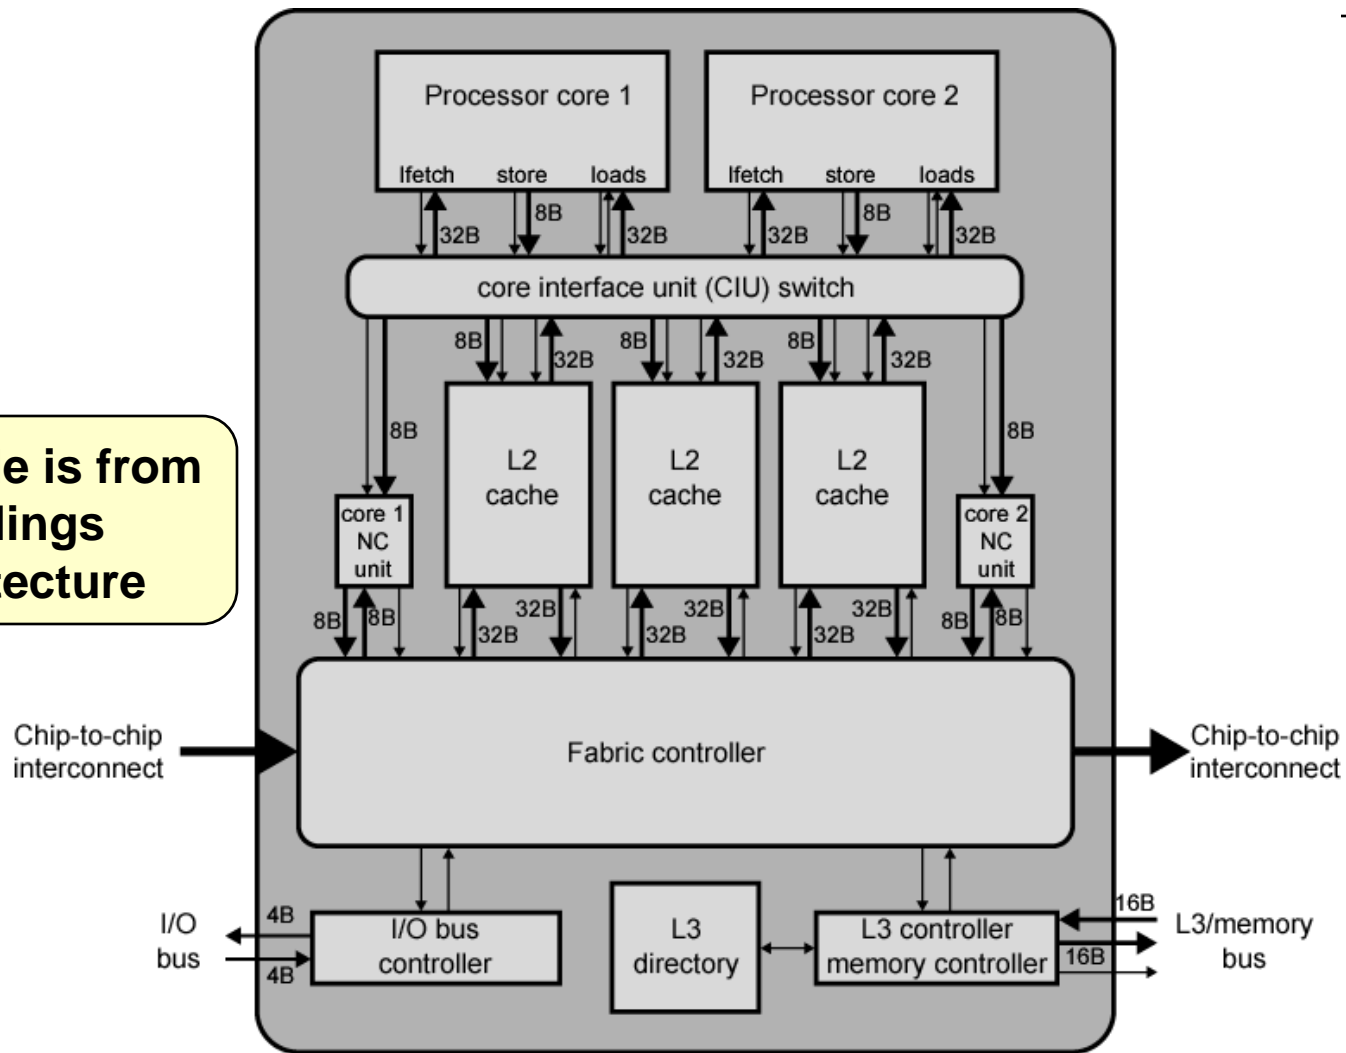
e is from
lings
ecture

Processor core 1
Ifetch store loads
32B 8B 32B

Processor core 2
Ifetch store loads
32B 8B 32B

core interface unit (CIU) switch

8B 32B 8B 32B 8B 32B

8B 8B

core 1 NC unit

L2 cache

L2 cache

L2 cache

core 2 NC unit

8B 8B 32B 32B 32B 32B 32B 32B 8B 8B

Chip-to-chip interconnect

Fabric controller

Chip-to-chip interconnect

I/O bus

4B 4B

I/O bus controller

L3 directory

L3 controller memory controller

16B 16B

L3/memory bus